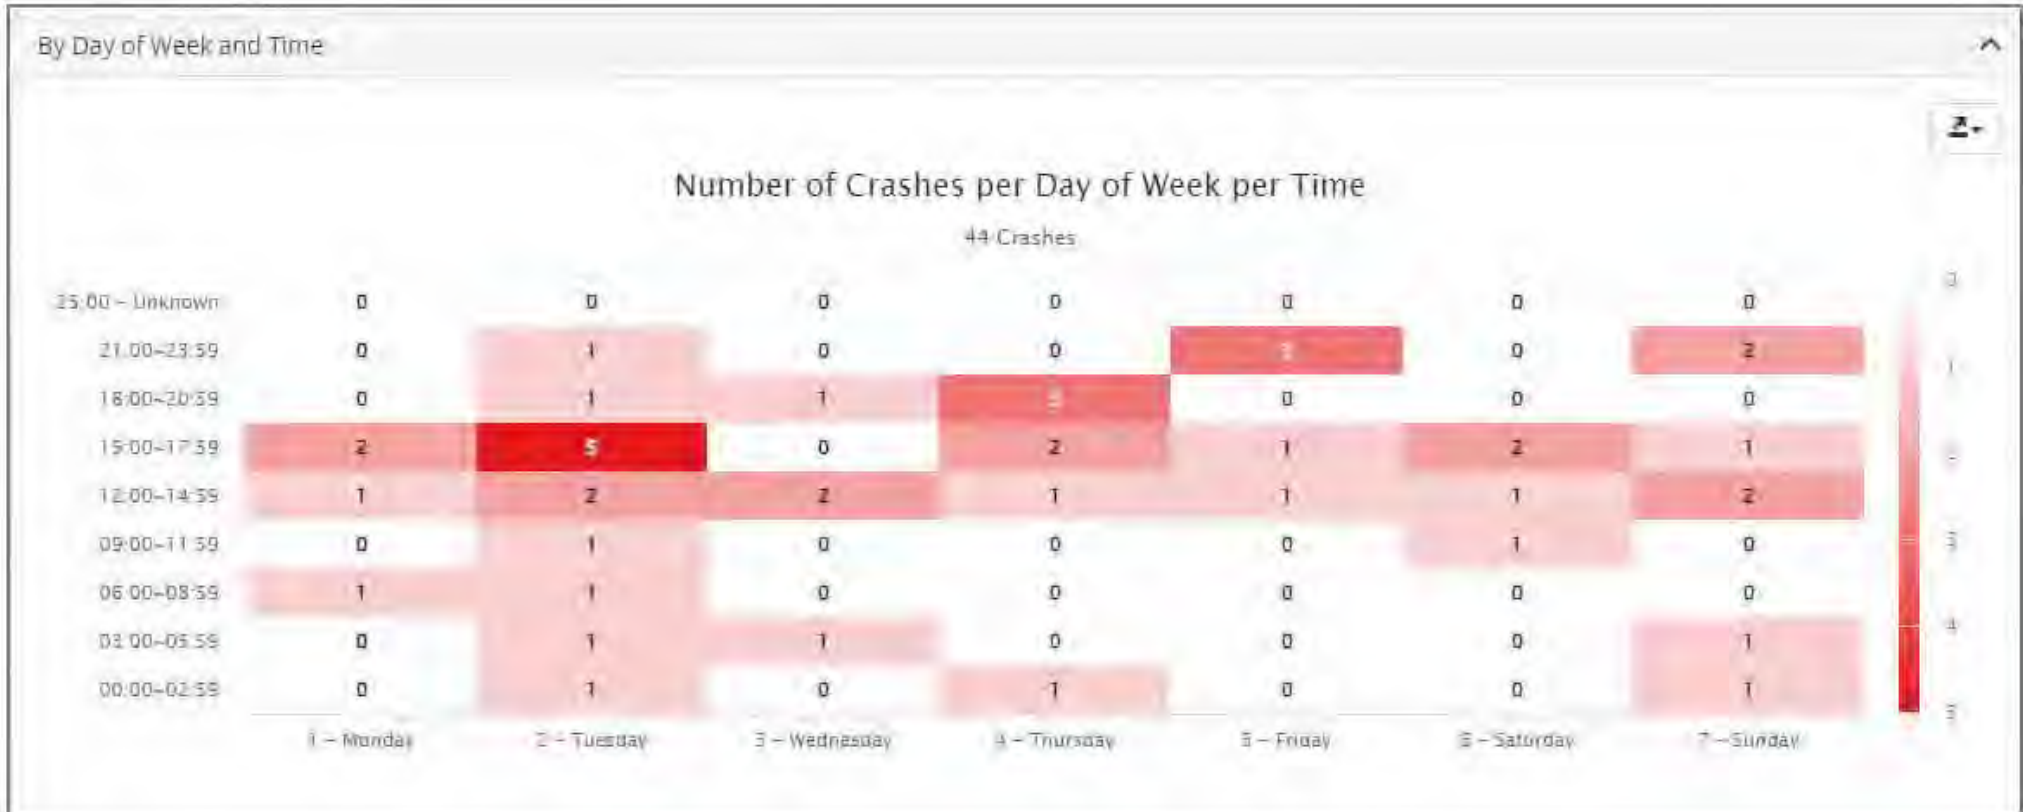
By Day of Week and Time

Number of Crashes per Day of Week per Time

44 Crashes

| | 1 – Monday | 2 – Tuesday | 3 – Wednesday | 4 – Thursday | 5 – Friday | 6 – Saturday | 7 – Sunday |
|---|---|---|---|---|---|---|---|
| 25:00 – Unknown | 0 | 0 | 0 | 0 | 0 | 0 | 0 |
| 21:00–23:59 | 0 | 1 | 0 | 0 | 3 | 0 | 2 |
| 18:00–20:59 | 0 | 1 | 1 | 3 | 0 | 0 | 0 |
| 15:00–17:59 | 2 | 5 | 0 | 2 | 1 | 2 | 1 |
| 12:00–14:59 | 1 | 2 | 2 | 1 | 1 | 1 | 2 |
| 09:00–11:59 | 0 | 1 | 0 | 0 | 0 | 1 | 0 |
| 06:00–08:59 | 1 | 1 | 0 | 0 | 0 | 0 | 0 |
| 03:00–05:59 | 0 | 1 | 1 | 0 | 0 | 0 | 1 |
| 00:00–02:59 | 0 | 1 | 0 | 1 | 0 | 0 | 1 |

0
1
2
3
4
5